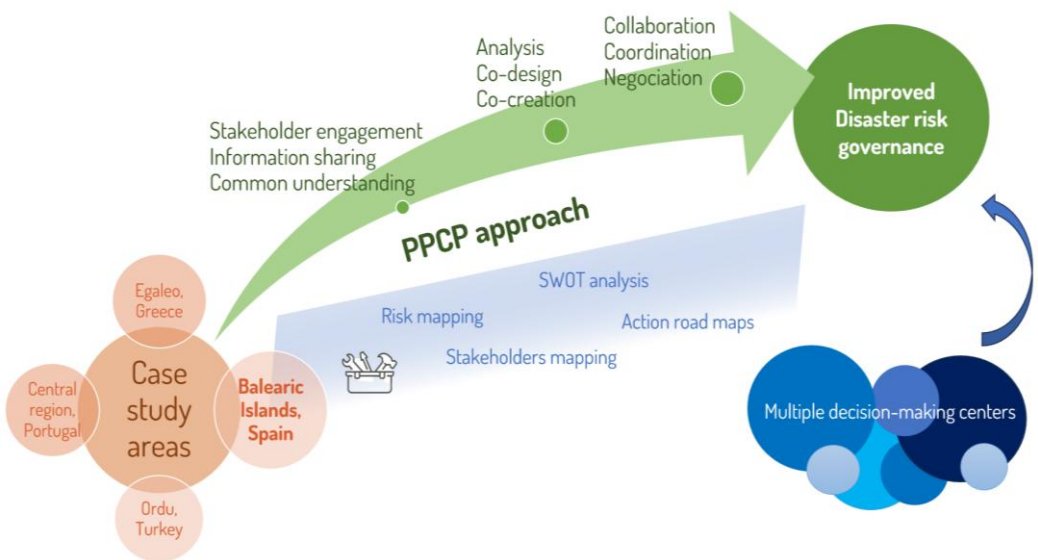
Collaboration
Coordination
Negociation

Analysis
Co-design
Co-creation

Stakeholder engagement
Information sharing
Common understanding

Improved Disaster risk governance

PPCP approach

SWOT analysis

Risk mapping

Action road maps

Stakeholders mapping

Egaleo, Greece

Case study areas

Central region, Portugal

Balearic Islands, Spain

Ordu, Turkey

Multiple decision-making centers